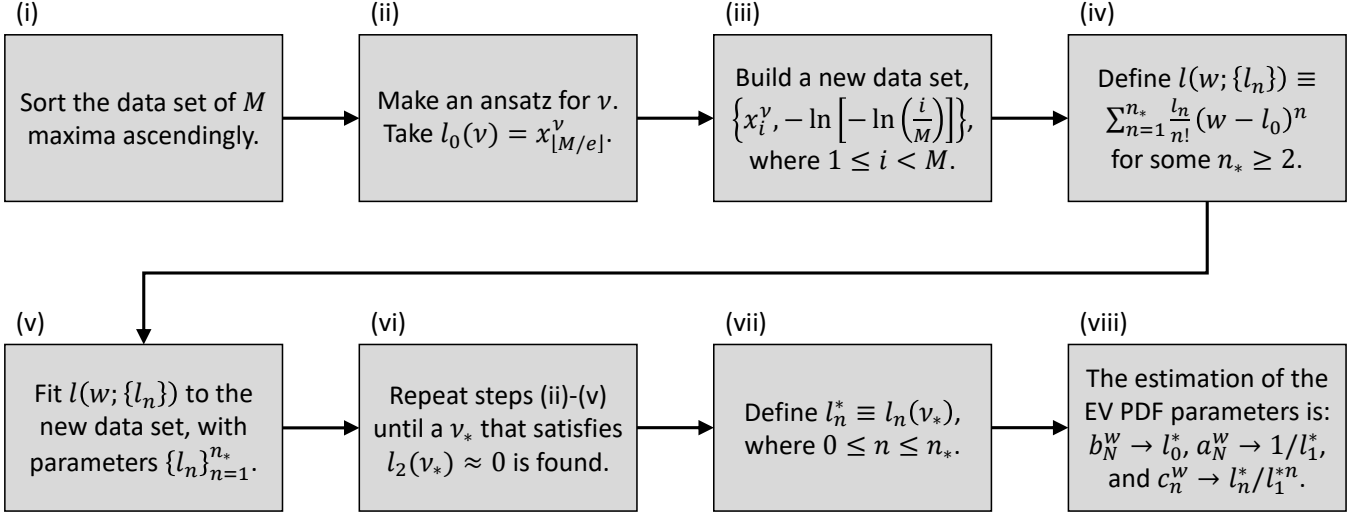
(i)

Sort the data set of $M$ maxima ascendingly.

(ii)

Make an ansatz for $\nu$. Take $l_0(\nu) = x^{\nu}_{\lfloor M/e \rfloor}$.

(iii)

Build a new data set, $\left\{x_i^{\nu}, -\ln\left[-\ln\left(\frac{i}{M}\right)\right]\right\}$, where $1 \leq i < M$.

(iv)

Define $l(w; \{l_n\}) \equiv \sum_{n=1}^{n_*} \frac{l_n}{n!}(w - l_0)^n$ for some $n_* \geq 2$.

(v)

Fit $l(w; \{l_n\})$ to the new data set, with parameters $\{l_n\}_{n=1}^{n_*}$.

(vi)

Repeat steps (ii)-(v) until a $\nu_*$ that satisfies $l_2(\nu_*) \approx 0$ is found.

(vii)

Define $l_n^* \equiv l_n(\nu_*)$, where $0 \leq n \leq n_*$.

(viii)

The estimation of the EV PDF parameters is: $b_N^w \to l_0^*$, $a_N^w \to 1/l_1^*$, and $c_n^w \to l_n^*/l_1^{*n}$.